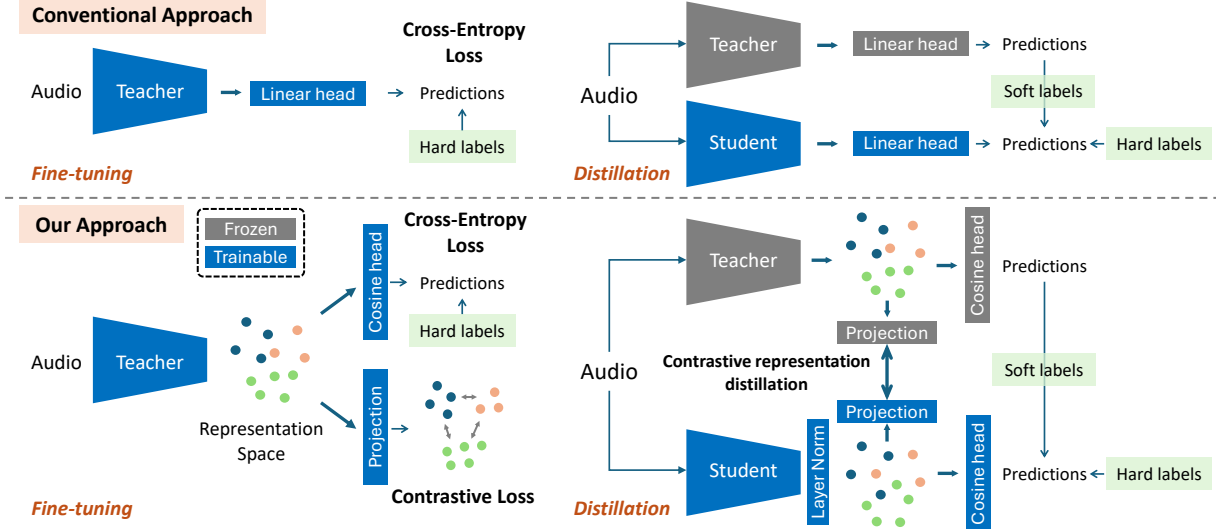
Conventional Approach

Audio Teacher Linear head Cross-Entropy Loss Predictions Hard labels

Fine-tuning

Audio Teacher Linear head Predictions Soft labels Student Linear head Predictions Hard labels

Distillation

Our Approach

Frozen
Trainable

Audio Teacher Representation Space Cosine head Cross-Entropy Loss Predictions Hard labels Projection Contrastive Loss

Fine-tuning

Audio Teacher Cosine head Predictions Projection Contrastive representation distillation Projection Soft labels Student Layer Norm Cosine head Predictions Hard labels

Distillation